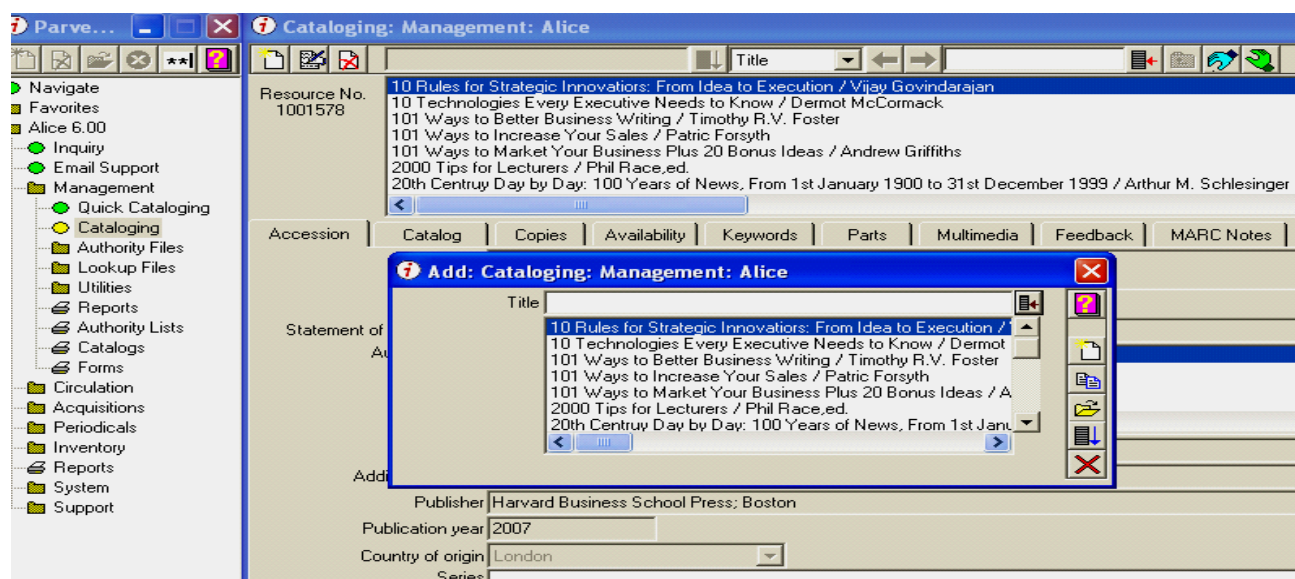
Parve...

Navigate
Favorites
Alice 6.00
Inquiry
Email Support
Management
Quick Cataloging
Cataloging
Authority Files
Lookup Files
Utilities
Reports
Authority Lists
Catalogs
Forms
Circulation
Acquisitions
Periodicals
Inventory
Reports
System
Support

Cataloging: Management: Alice

Title

Resource No.
1001578

10 Rules for Strategic Innovators: From Idea to Execution / Vijay Govindarajan
10 Technologies Every Executive Needs to Know / Dermot McCormack
101 Ways to Better Business Writing / Timothy R.V. Foster
101 Ways to Increase Your Sales / Patric Forsyth
101 Ways to Market Your Business Plus 20 Bonus Ideas / Andrew Griffiths
2000 Tips for Lecturers / Phil Race,ed.
20th Centruy Day by Day: 100 Years of News, From 1st January 1900 to 31st December 1999 / Arthur M. Schlesinger

Accession | Catalog | Copies | Availability | Keywords | Parts | Multimedia | Feedback | MARC Notes

Statement of
Au
Addi

Add: Cataloging: Management: Alice

Title

10 Rules for Strategic Innovators: From Idea to Execution /
10 Technologies Every Executive Needs to Know / Dermot
101 Ways to Better Business Writing / Timothy R.V. Foster
101 Ways to Increase Your Sales / Patric Forsyth
101 Ways to Market Your Business Plus 20 Bonus Ideas / A
2000 Tips for Lecturers / Phil Race,ed.
20th Centruy Day by Day: 100 Years of News, From 1st Janu

Publisher Harvard Business School Press; Boston
Publication year 2007
Country of origin London
Series